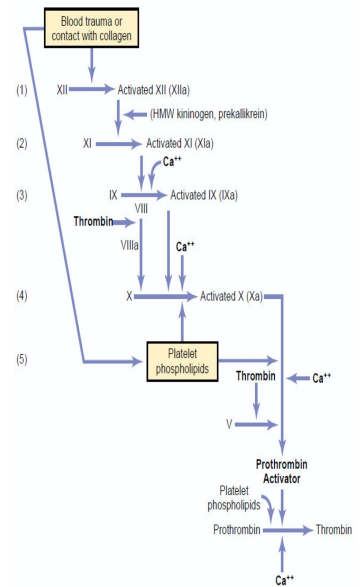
Blood trauma or contact with collagen

(1) XII Activated XII (XIIa)

(HMW kininogen, prekallikrein)

(2) XI Activated XI (XIa)

$Ca^{++}$

(3) IX Activated IX (IXa)

VIII

Thrombin

VIIIa

$Ca^{++}$

(4) X Activated X (Xa)

(5) Platelet phospholipids

Thrombin

$Ca^{++}$

V

Prothrombin Activator

Platelet phospholipids

Prothrombin Thrombin

$Ca^{++}$